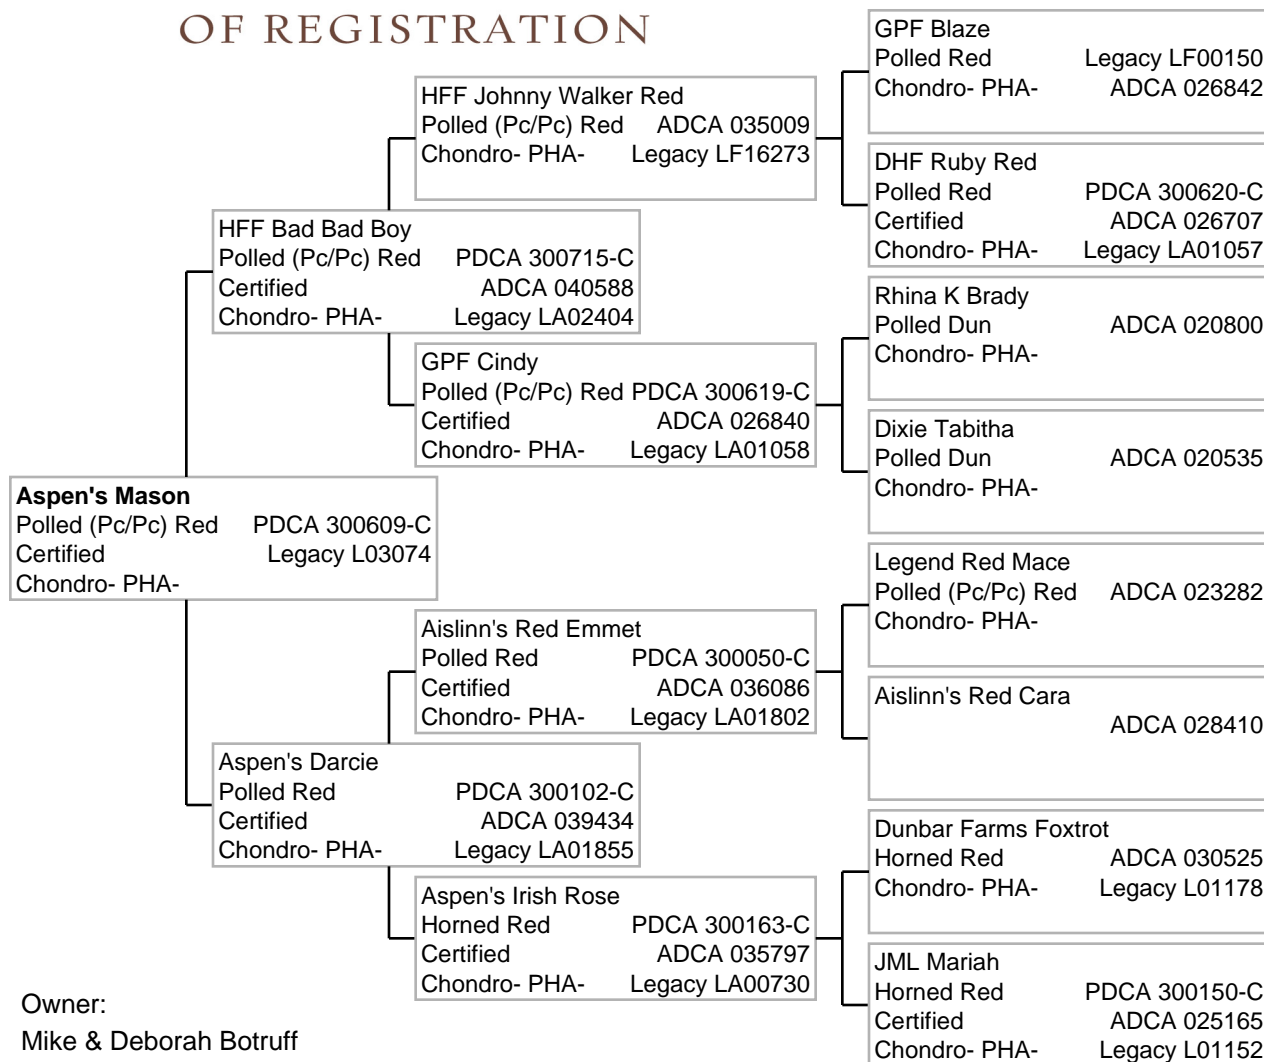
OF REGISTRATION

Aspen's Mason
Polled (Pc/Pc) Red PDCA 300609-C
Certified Legacy L03074
Chondro- PHA-

HFF Bad Bad Boy
Polled (Pc/Pc) Red PDCA 300715-C
Certified ADCA 040588
Chondro- PHA- Legacy LA02404

HFF Johnny Walker Red
Polled (Pc/Pc) Red ADCA 035009
Chondro- PHA- Legacy LF16273

GPF Cindy
Polled (Pc/Pc) Red PDCA 300619-C
Certified ADCA 026840
Chondro- PHA- Legacy LA01058

Aspen's Darcie
Polled Red PDCA 300102-C
Certified ADCA 039434
Chondro- PHA- Legacy LA01855

Aislinn's Red Emmet
Polled Red PDCA 300050-C
Certified ADCA 036086
Chondro- PHA- Legacy LA01802

Aspen's Irish Rose
Horned Red PDCA 300163-C
Certified ADCA 035797
Chondro- PHA- Legacy LA00730

GPF Blaze
Polled Red Legacy LF00150
Chondro- PHA- ADCA 026842

DHF Ruby Red
Polled Red PDCA 300620-C
Certified ADCA 026707
Chondro- PHA- Legacy LA01057

Rhina K Brady
Polled Dun ADCA 020800
Chondro- PHA-

Dixie Tabitha
Polled Dun ADCA 020535
Chondro- PHA-

Legend Red Mace
Polled (Pc/Pc) Red ADCA 023282
Chondro- PHA-

Aislinn's Red Cara
ADCA 028410

Dunbar Farms Foxtrot
Horned Red ADCA 030525
Chondro- PHA- Legacy L01178

JML Mariah
Horned Red PDCA 300150-C
Certified ADCA 025165
Chondro- PHA- Legacy L01152

Owner:
Mike & Deborah Botruff